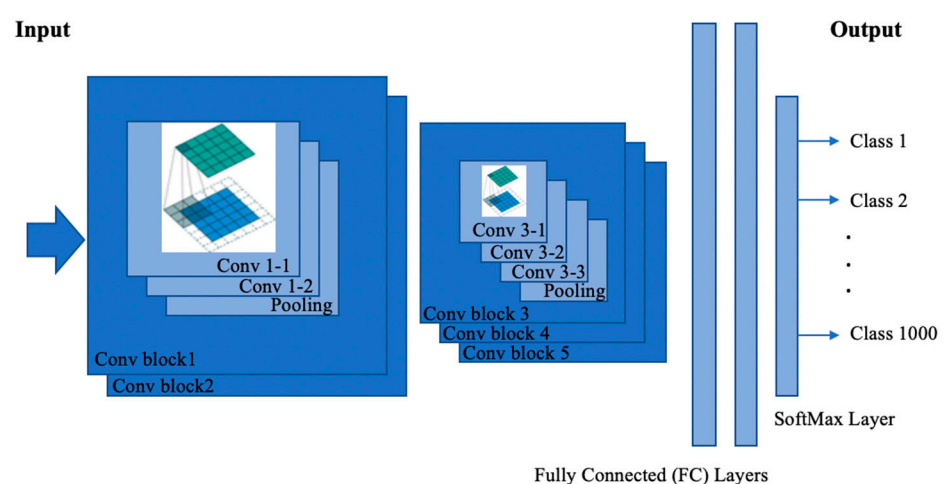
Input

Output

Conv 1-1
Conv 1-2
Pooling
Conv block1
Conv block2

Conv 3-1
Conv 3-2
Conv 3-3
Pooling
Conv block 3
Conv block 4
Conv block 5

Class 1
Class 2
.
.
.
Class 1000

SoftMax Layer

Fully Connected (FC) Layers